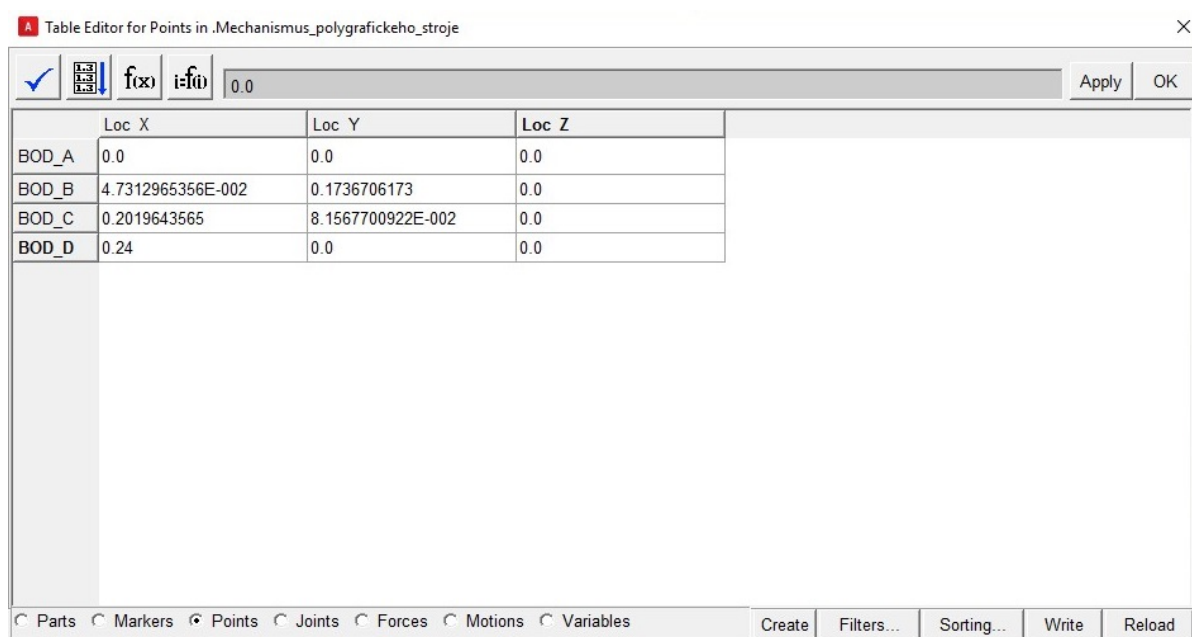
A Table Editor for Points in .Mechanismus_polygrafickeho_stroje

×

f(x) i=f(i) 0.0

Apply OK

| | Loc X | Loc Y | Loc Z |
|---|---|---|---|
| BOD_A | 0.0 | 0.0 | 0.0 |
| BOD_B | 4.7312965356E-002 | 0.1736706173 | 0.0 |
| BOD_C | 0.2019643565 | 8.1567700922E-002 | 0.0 |
| BOD_D | 0.24 | 0.0 | 0.0 |

Parts Markers Points Joints Forces Motions Variables

Create Filters... Sorting... Write Reload